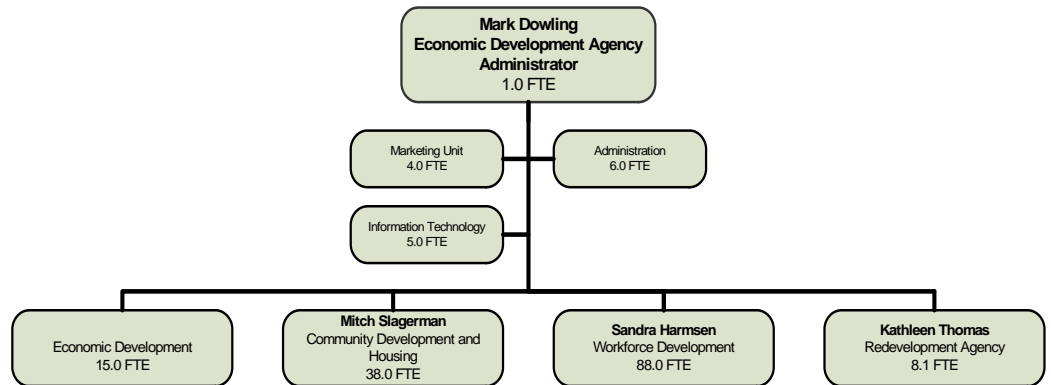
Mark Dowling
Economic Development Agency
Administrator
1.0 FTE

Marketing Unit
4.0 FTE

Administration
6.0 FTE

Information Technology
5.0 FTE

Economic Development
15.0 FTE

Mitch Slagerman
Community Development and Housing
38.0 FTE

Sandra Harmsen
Workforce Development
88.0 FTE

Kathleen Thomas
Redevelopment Agency
8.1 FTE